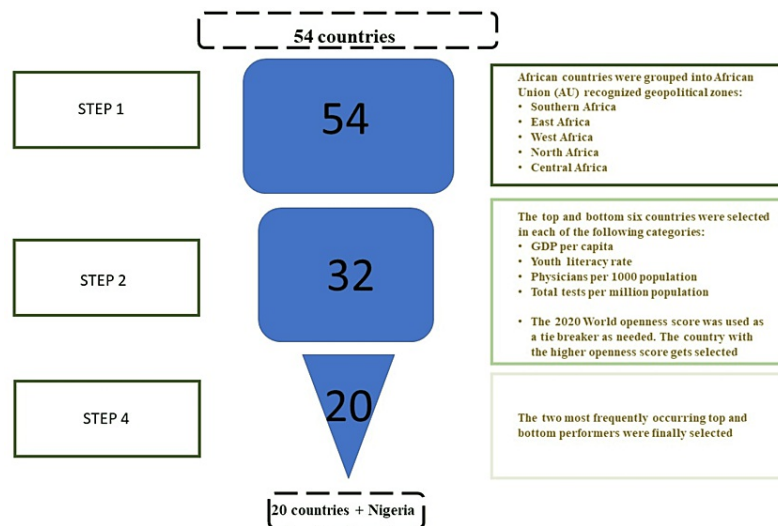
54 countries

STEP 1

54

African countries were grouped into African Union (AU) recognized geopolitical zones:
• Southern Africa
• East Africa
• West Africa
• North Africa
• Central Africa

STEP 2

32

The top and bottom six countries were selected in each of the following categories:
• GDP per capita
• Youth literacy rate
• Physicians per 1000 population
• Total tests per million population

• The 2020 World openness score was used as a tie breaker as needed. The country with the higher openness score gets selected

STEP 4

20

The two most frequently occurring top and bottom performers were finally selected

20 countries + Nigeria